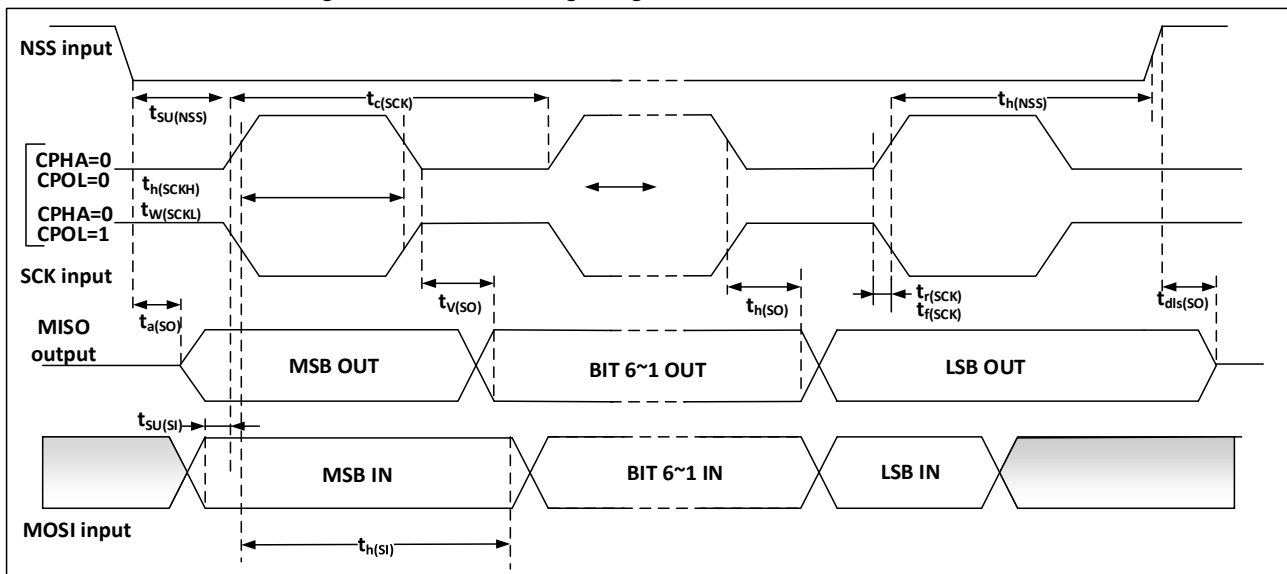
NSS input

$t_{SU(NSS)}$

$t_{c(SCK)}$

$t_{h(NSS)}$

CPHA=0
CPOL=0

$t_{h(SCKH)}$

CPHA=0
CPOL=1

$t_{W(SCKL)}$

SCK input

$t_{V(SO)}$

$t_{h(SO)}$

$t_{r(SCK)}$
$t_{f(SCK)}$

$t_{dis(SO)}$

$t_{a(SO)}$

MISO output

MSB OUT

BIT 6~1 OUT

LSB OUT

$t_{SU(SI)}$

MSB IN

BIT 6~1 IN

LSB IN

MOSI input

$t_{h(SI)}$